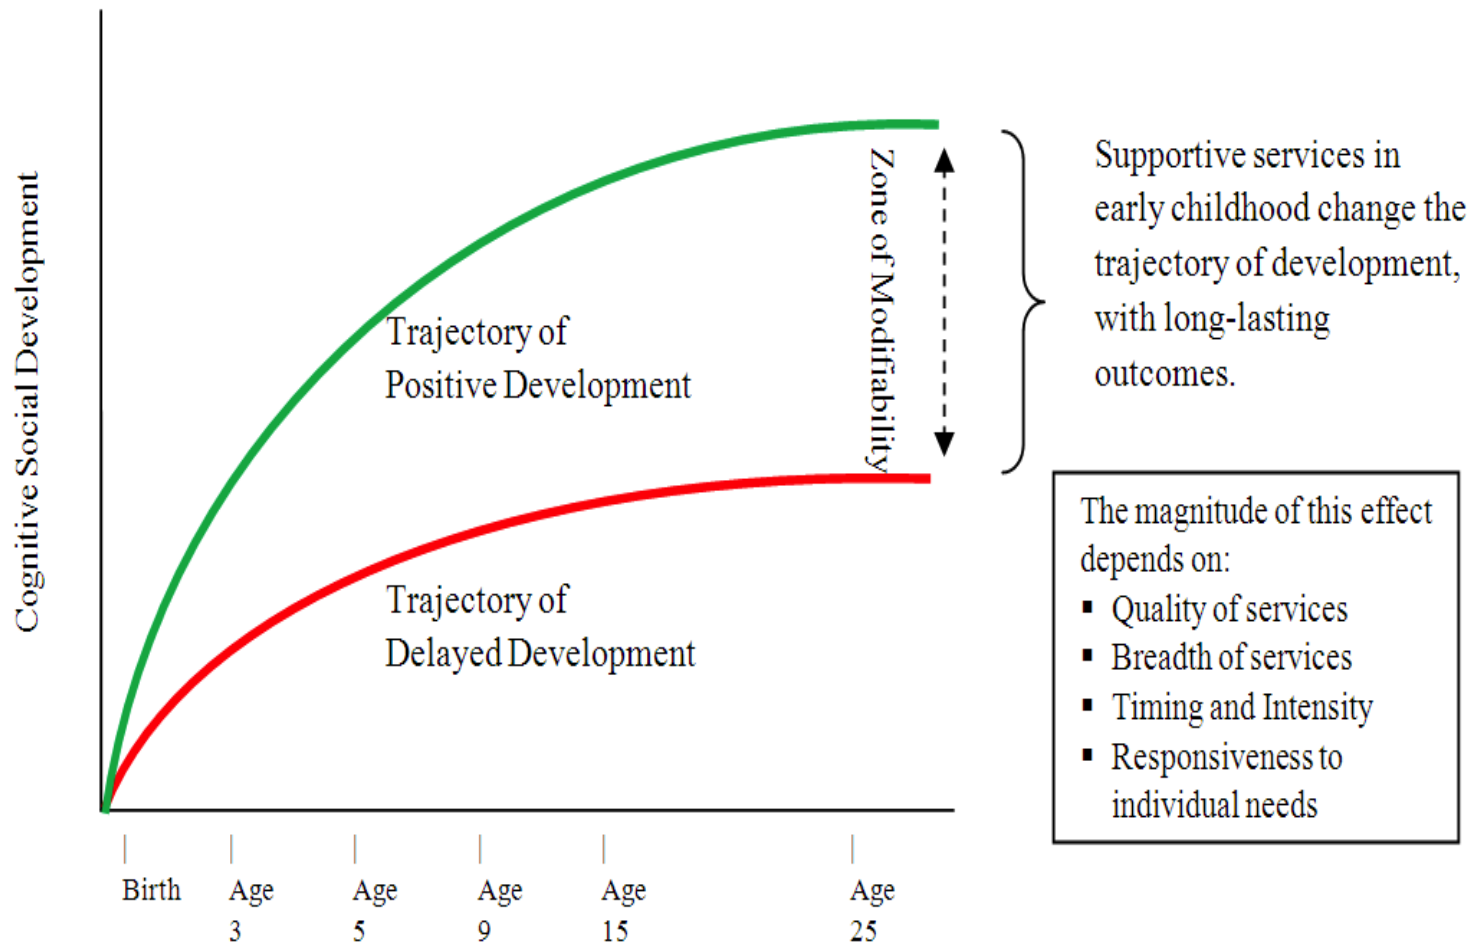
Cognitive Social Development

Trajectory of Positive Development

Zone of Modifiability

Trajectory of Delayed Development

Supportive services in early childhood change the trajectory of development, with long-lasting outcomes.

The magnitude of this effect depends on:
- Quality of services
- Breadth of services
- Timing and Intensity
- Responsiveness to individual needs

Birth
Age 3
Age 5
Age 9
Age 15
Age 25